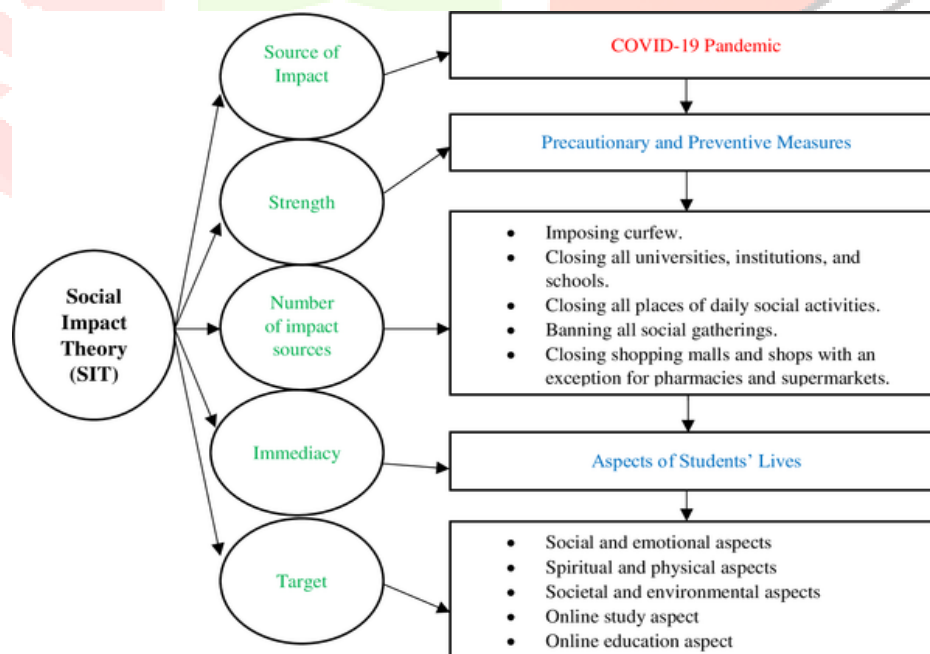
Social Impact Theory (SIT)

Source of Impact

Strength

Number of impact sources

Immediacy

Target

COVID-19 Pandemic

Precautionary and Preventive Measures

- Imposing curfew.
- Closing all universities, institutions, and schools.
- Closing all places of daily social activities.
- Banning all social gatherings.
- Closing shopping malls and shops with an exception for pharmacies and supermarkets.

Aspects of Students' Lives

- Social and emotional aspects
- Spiritual and physical aspects
- Societal and environmental aspects
- Online study aspect
- Online education aspect